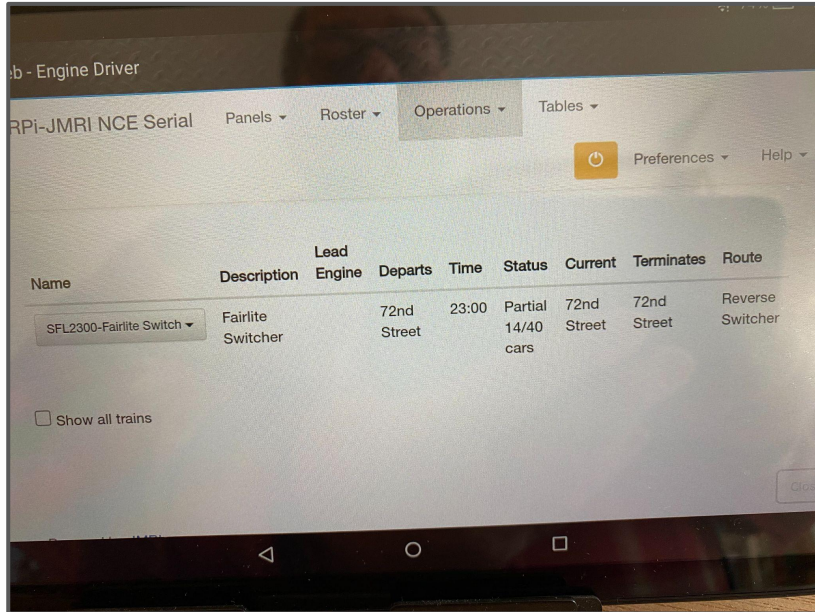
b - Engine Driver

RPi-JMRI NCE Serial Panels ▾ Roster ▾ Operations ▾ Tables ▾

Preferences ▾ Help ▾

| Name | Description | Lead Engine | Departs | Time | Status | Current | Terminates | Route |
|---|---|---|---|---|---|---|---|---|
| SFL2300-Fairlite Switch ▾ | Fairlite Switcher | | 72nd Street | 23:00 | Partial 14/40 cars | 72nd Street | 72nd Street | Reverse Switcher |

Show all trains

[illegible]